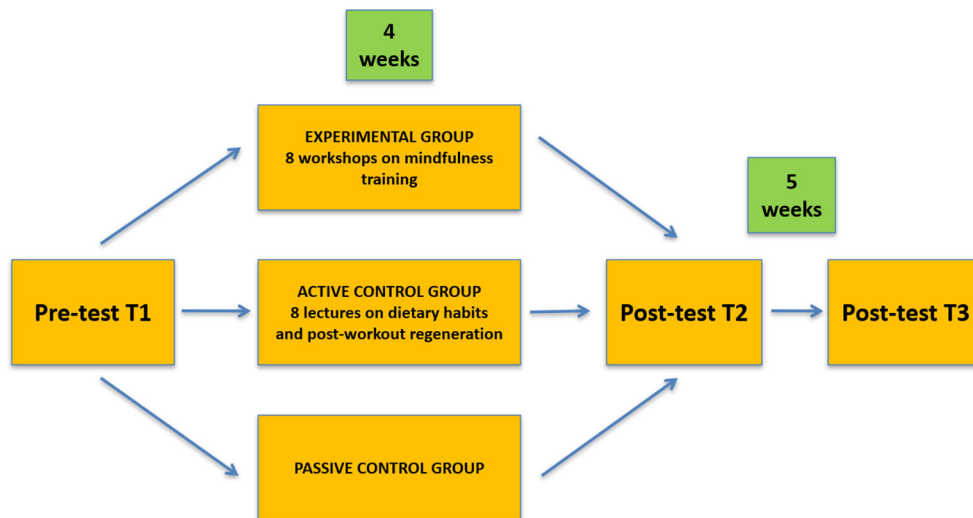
4 weeks

EXPERIMENTAL GROUP
8 workshops on mindfulness training

5 weeks

Pre-test T1

ACTIVE CONTROL GROUP
8 lectures on dietary habits and post-workout regeneration

Post-test T2

Post-test T3

PASSIVE CONTROL GROUP